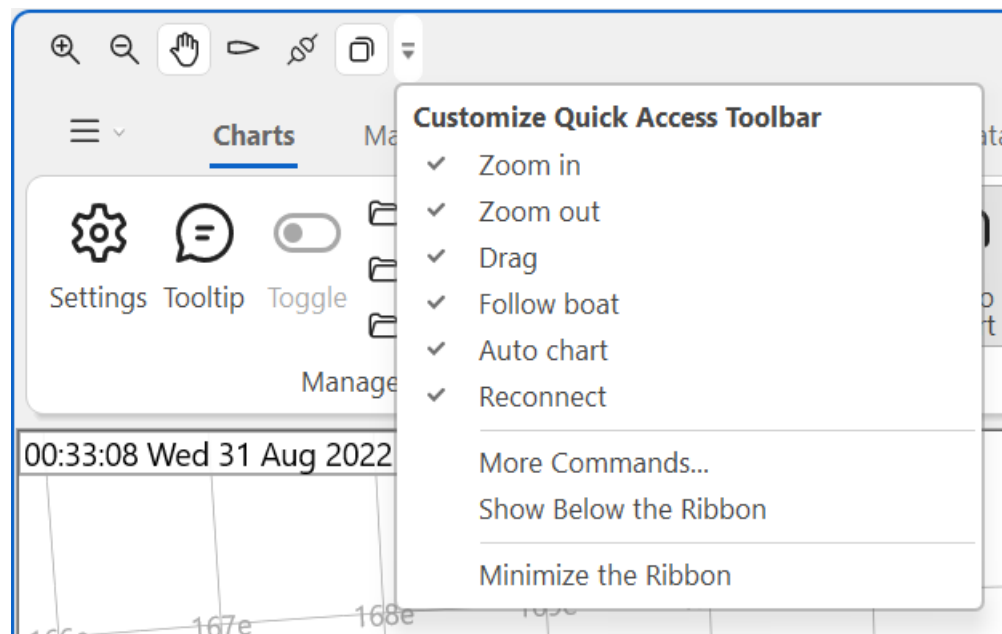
Charts

Ma

Settings Tooltip Toggle

Manage

00:33:08 Wed 31 Aug 2022

Customize Quick Access Toolbar

Zoom in

Zoom out

Drag

Follow boat

Auto chart

Reconnect

More Commands...

Show Below the Ribbon

Minimize the Ribbon

167e

168e